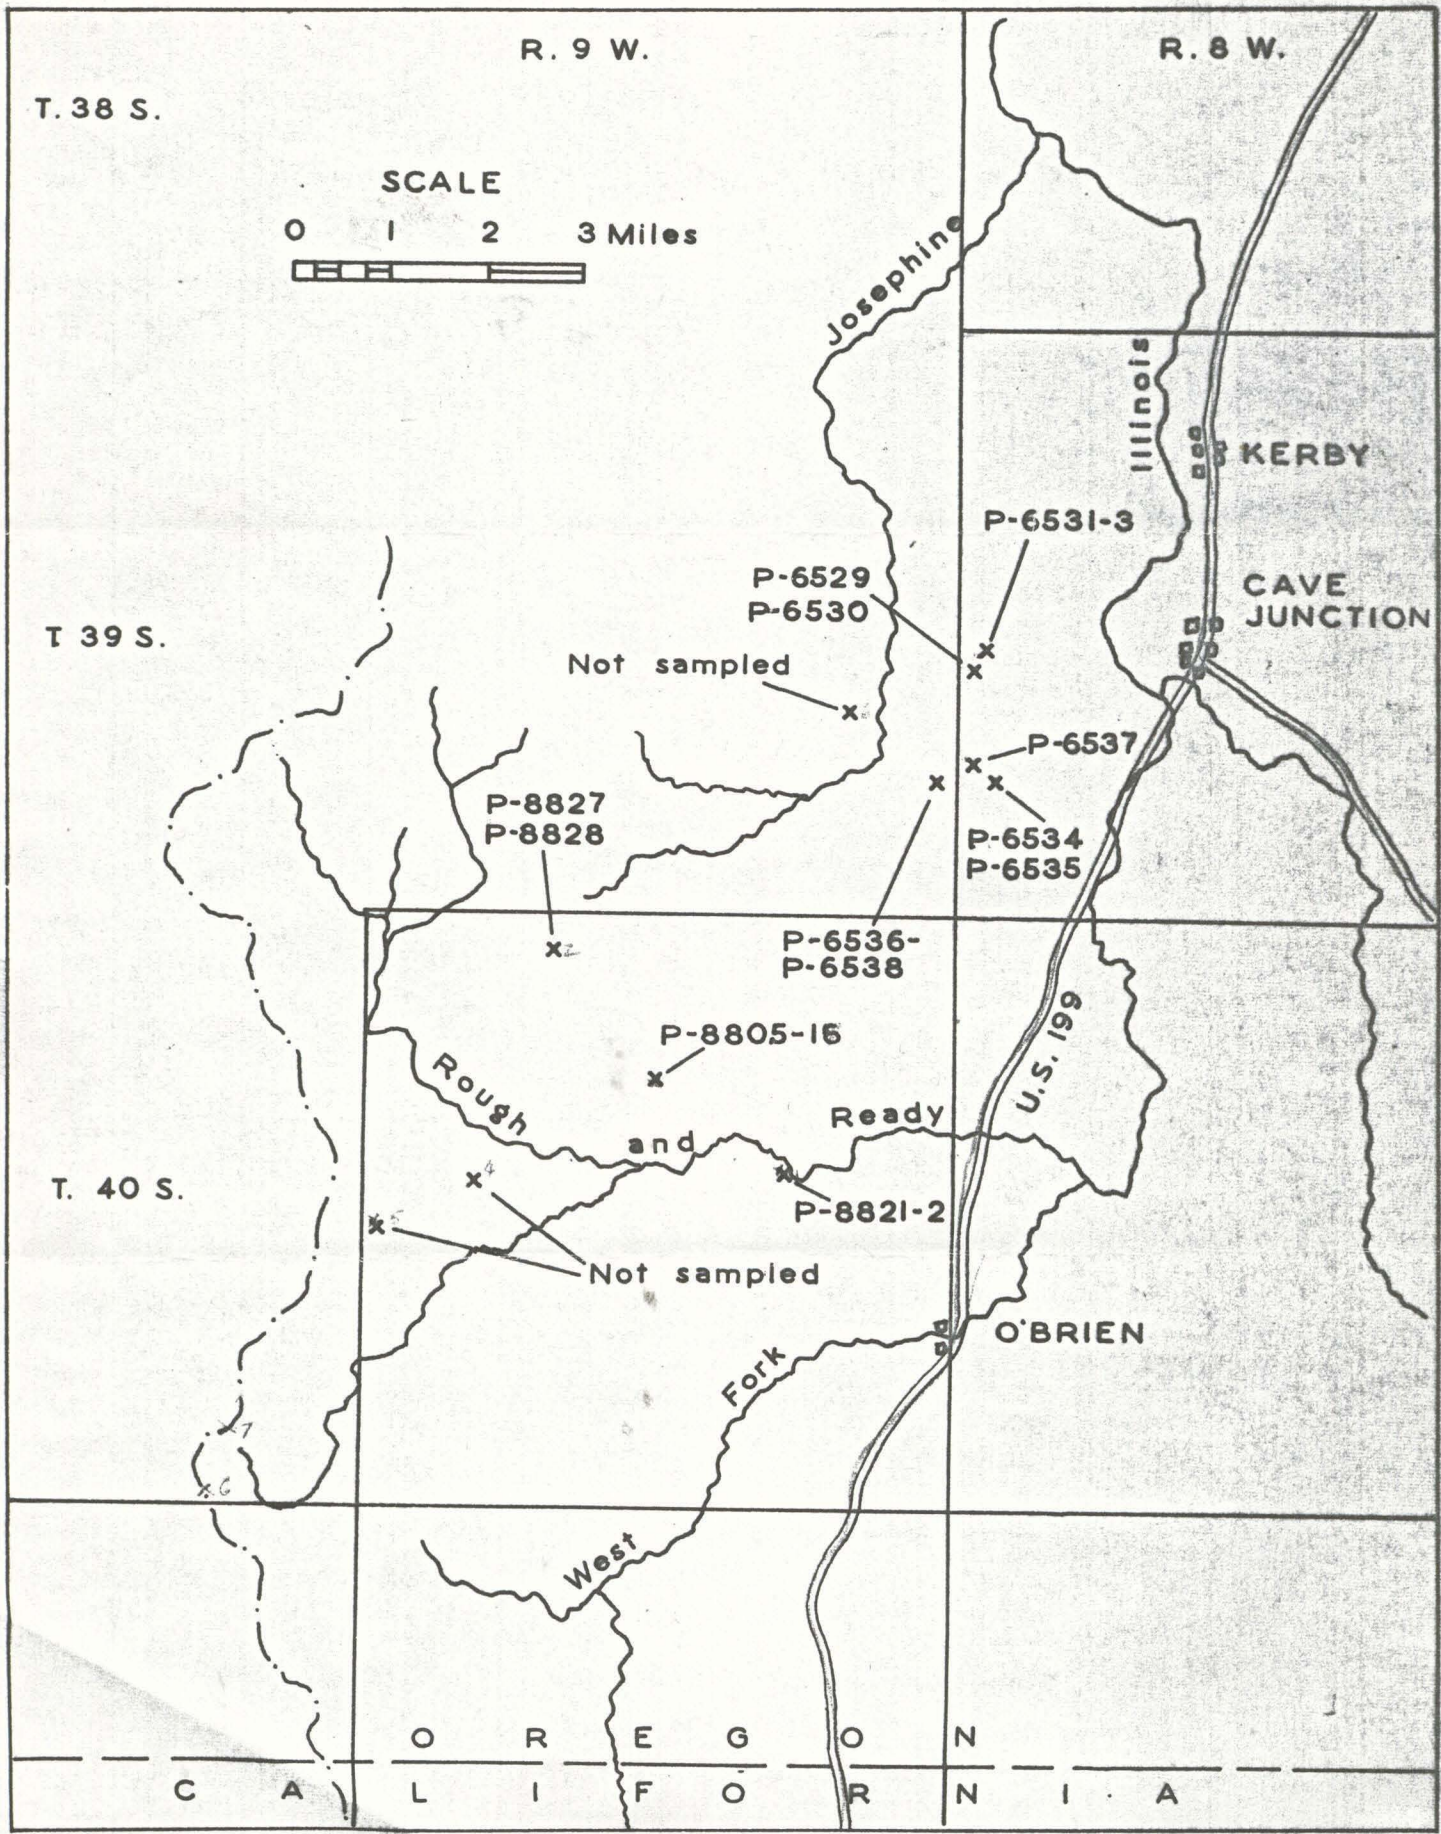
R. 9 W.

R. 8 W.

T. 38 S.

SCALE

0 1 2 3 Miles

Josephine

Illinois

KERBY

P-6531-3

P-6529
P-6530

CAVE JUNCTION

T 39 S.

Not sampled

P-6537

P-8827
P-8828

P-6534
P-6535

P-6536-
P-6538

P-8805-16

U.S. 199

Rough and Ready

T. 40 S.

4

P-8821-2

5

Not sampled

O'BRIEN

Fork

7

6

West

O R E G O N

C A L I F O R N I A